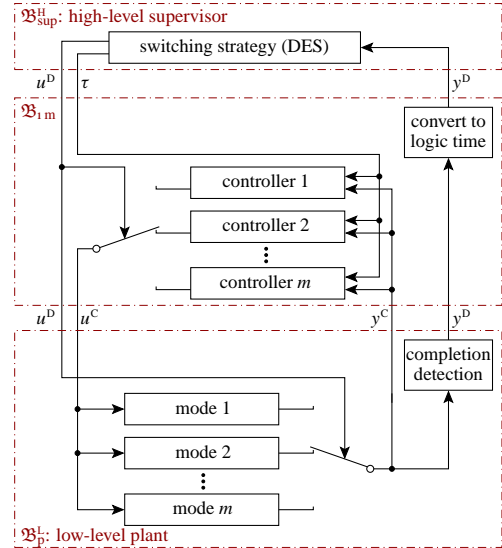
$\mathfrak{B}^{\mathrm{H}}_{\mathrm{sup}}$: high-level supervisor

switching strategy (DES)

$u^{\mathrm{D}}$ $\tau$ $y^{\mathrm{D}}$

$\mathfrak{B}_{1\,\mathrm{m}}$

convert to logic time

controller 1

controller 2

⋮

controller $m$

$u^{\mathrm{D}}$ $u^{\mathrm{C}}$ $y^{\mathrm{C}}$ $y^{\mathrm{D}}$

completion detection

mode 1

mode 2

⋮

mode $m$

$\mathfrak{B}^{\mathrm{L}}_{\mathrm{P}}$: low-level plant